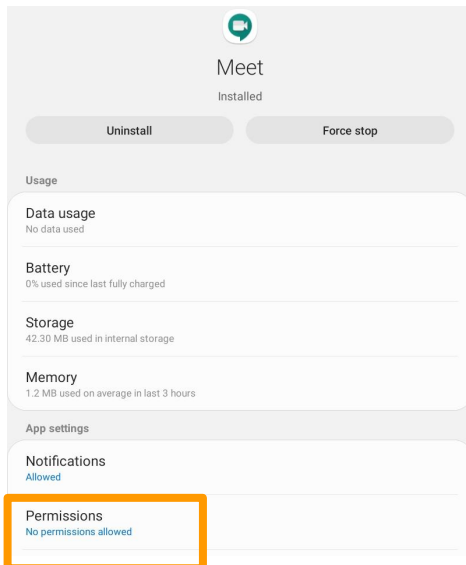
Meet

Installed

Uninstall

Force stop

Usage

Data usage
No data used

Battery
0% used since last fully charged

Storage
42.30 MB used in internal storage

Memory
1.2 MB used on average in last 3 hours

App settings

Notifications
Allowed

Permissions
No permissions allowed